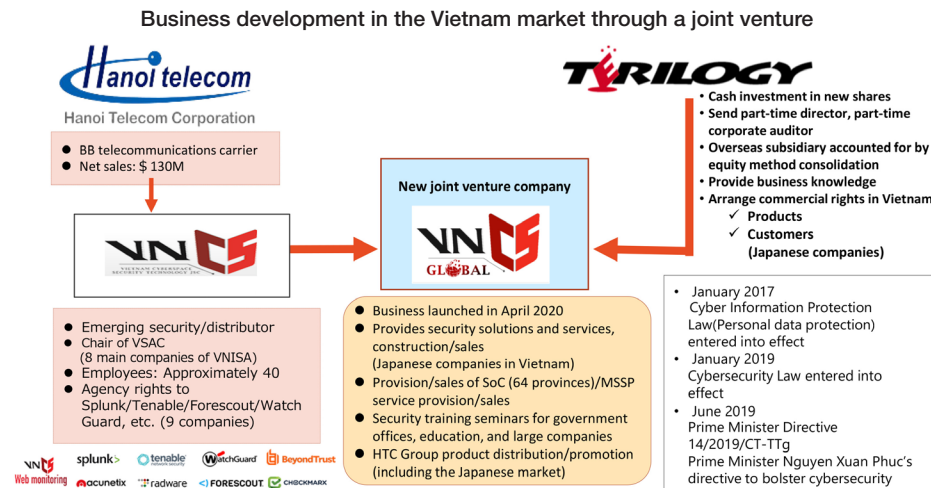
Business development in the Vietnam market through a joint venture

Hanoi telecom
Hanoi Telecom Corporation

- BB telecommunications carrier
- Net sales: \$ 130M

VNCS
VIETNAM CYBERSPACE SECURITY TECHNOLOGY JSC

- Emerging security/distributor
- Chair of VSAC (8 main companies of VNISA)
- Employees: Approximately 40
- Agency rights to Splunk/Tenable/Forescout/Watch Guard, etc. (9 companies)

VNCS Web monitoring
splunk>
tenable network security
WatchGuard
BeyondTrust
acunetix
radware
FORESCOUT
CHECKMARX

New joint venture company

VNCS GLOBAL

- Business launched in April 2020
- Provides security solutions and services, construction/sales (Japanese companies in Vietnam)
- Provision/sales of SoC (64 provinces)/MSSP service provision/sales
- Security training seminars for government offices, education, and large companies
- HTC Group product distribution/promotion (including the Japanese market)

TERILOGY

- Cash investment in new shares
- Send part-time director, part-time corporate auditor
- Overseas subsidiary accounted for by equity method consolidation
- Provide business knowledge
- Arrange commercial rights in Vietnam
  ✓ Products
  ✓ Customers (Japanese companies)

- January 2017
  Cyber Information Protection Law(Personal data protection) entered into effect
- January 2019
  Cybersecurity Law entered into effect
- June 2019
  Prime Minister Directive 14/2019/CT-TTg
  Prime Minister Nguyen Xuan Phuc's directive to bolster cybersecurity